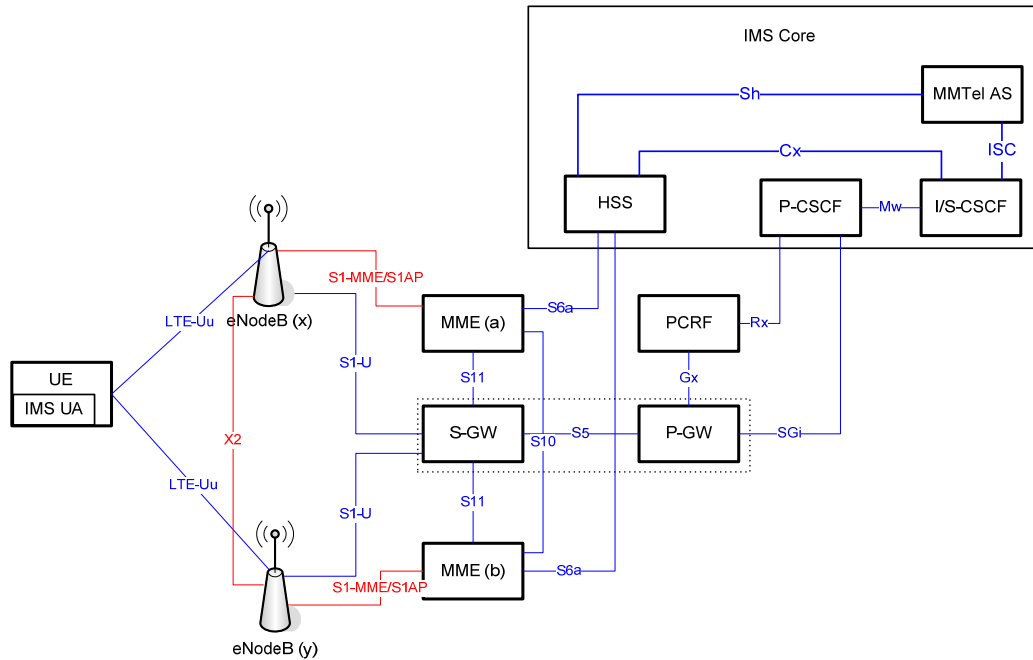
IMS Core

MMTel AS

Sh

ISC

Cx

HSS

P-CSCF

Mw

I/S-CSCF

S1-MME/S1AP

eNodeB (x)

S6a

MME (a)

PCRF

Rx

LTE-Uu

S1-U

S11

Gx

UE

IMS UA

X2

S-GW

S10

S5

P-GW

SGi

LTE-Uu

S11

S1-U

MME (b)

S6a

S1-MME/S1AP

eNodeB (y)